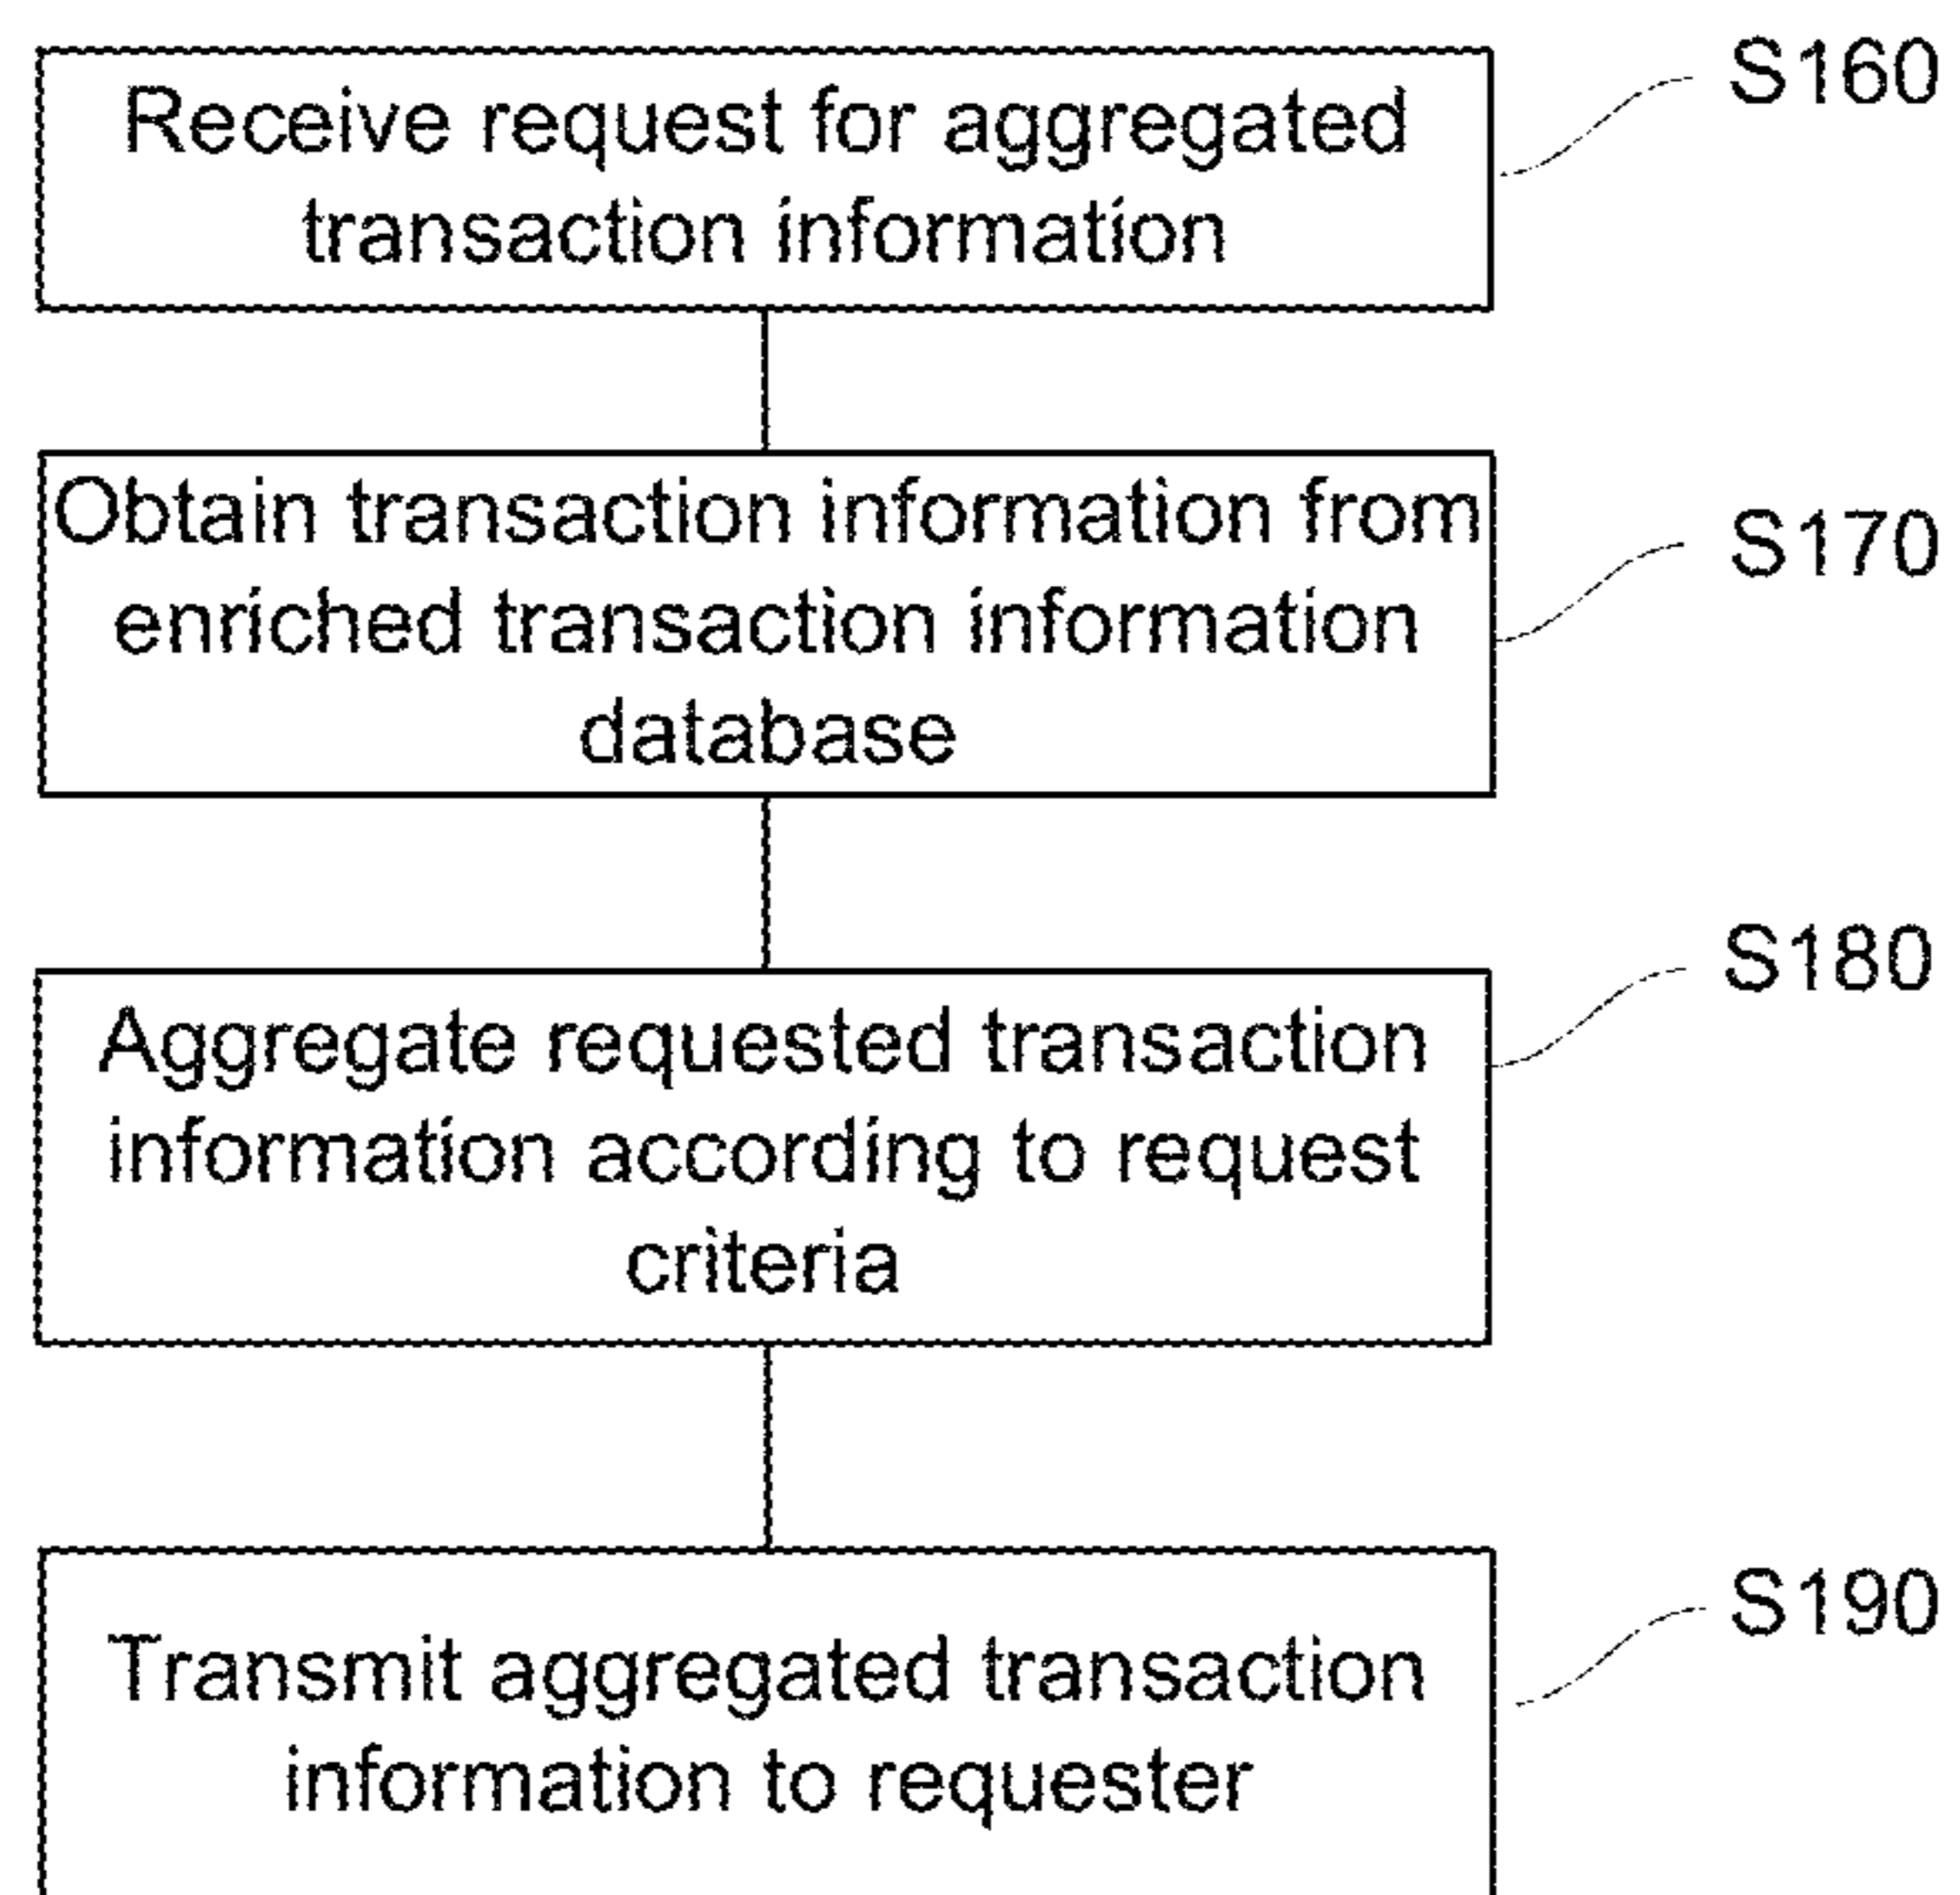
Receive request for aggregated transaction information

S160

Obtain transaction information from enriched transaction information database

S170

S180

Aggregate requested transaction information according to request criteria

S190

Transmit aggregated transaction information to requester